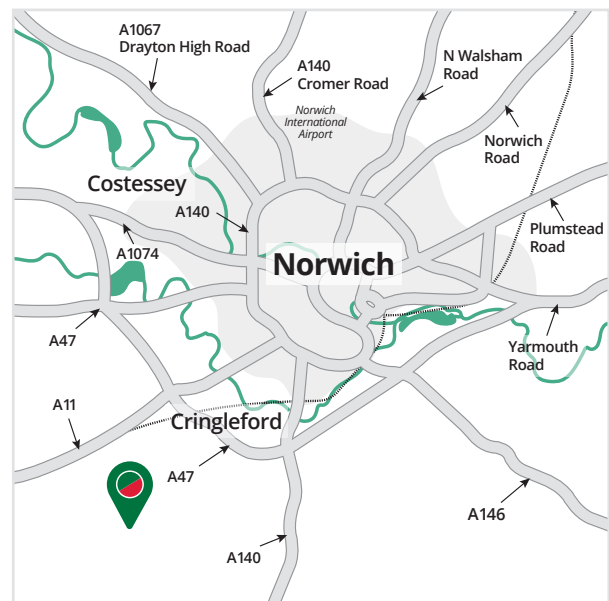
A1067
Drayton High Road

A140
Cromer Road

N Walsham
Road

Norwich
International
Airport

Norwich
Road

Costessey

A140

Plumstead
Road

A1074

Norwich

A47

Yarmouth
Road

A11

Cringleford

A47

A146

A140